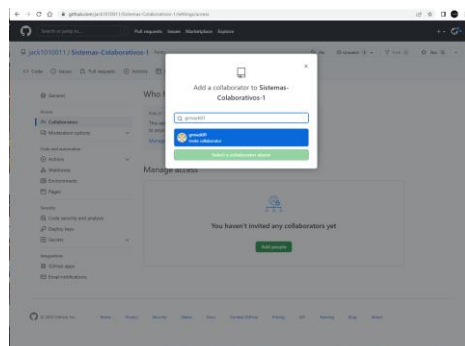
github.com/jack1010011/Sistemas-Colaborativos-1/settings/access

Search or jump to...

Pull requests Issues Marketplace Explore

jack1010011 / Sistemas-Colaborativos-1 Public

<> Code Issues Pull requests Actions

General

Access

Collaborators

Moderation options

Code and automation

Actions

Webhooks

Environments

Pages

Security

Code security and analysis

Deploy keys

Secrets

Integrations

GitHub apps

Email notifications

Who h

Manage access

You haven't invited any collaborators yet

Add people

Add a collaborator to Sistemas-Colaborativos-1

×

gonza001

gonza001
Invite collaborator

Select a collaborator above

© 2022 GitHub, Inc. Terms Privacy Security Status Docs Contact GitHub Pricing API Training Blog About